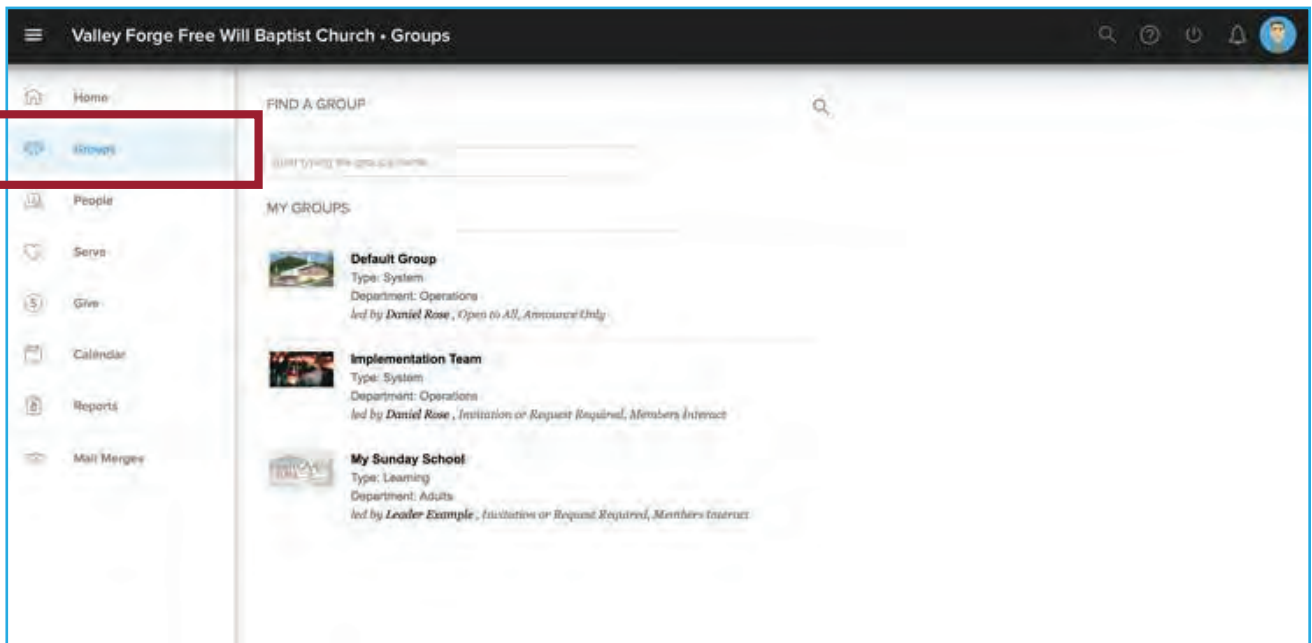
Valley Forge Free Will Baptist Church • Groups

Home
Groups
People
Serve
Give
Calendar
Reports
Mail Merges

FIND A GROUP

Start typing the group name

MY GROUPS

Default Group
Type: System
Department: Operations
led by Daniel Rose , Open to All, Announce Only

Implementation Team
Type: System
Department: Operations
led by Daniel Rose , Invitation or Request Required, Members Interact

My Sunday School
Type: Learning
Department: Adults
led by Leader Example , Invitation or Request Required, Members Interact